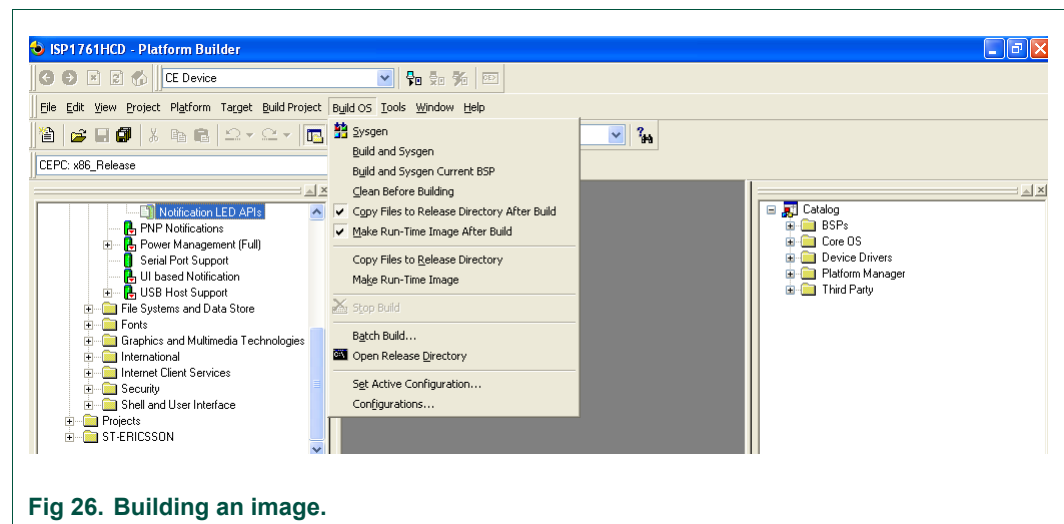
ISP1761HCD - Platform Builder

CE Device

File Edit View Project Platform Target Build Project Build OS Tools Window Help

CEPC: x86_Release

Notification LED APIs
PNP Notifications
Power Management (Full)
Serial Port Support
UI based Notification
USB Host Support
File Systems and Data Store
Fonts
Graphics and Multimedia Technologies
International
Internet Client Services
Security
Shell and User Interface
Projects
ST-ERICSSON

Sysgen
Build and Sysgen
Build and Sysgen Current BSP
Clean Before Building
Copy Files to Release Directory After Build
Make Run-Time Image After Build
Copy Files to Release Directory
Make Run-Time Image
Stop Build
Batch Build...
Open Release Directory
Set Active Configuration...
Configurations...

Catalog
BSPs
Core OS
Device Drivers
Platform Manager
Third Party

Fig 26. Building an image.